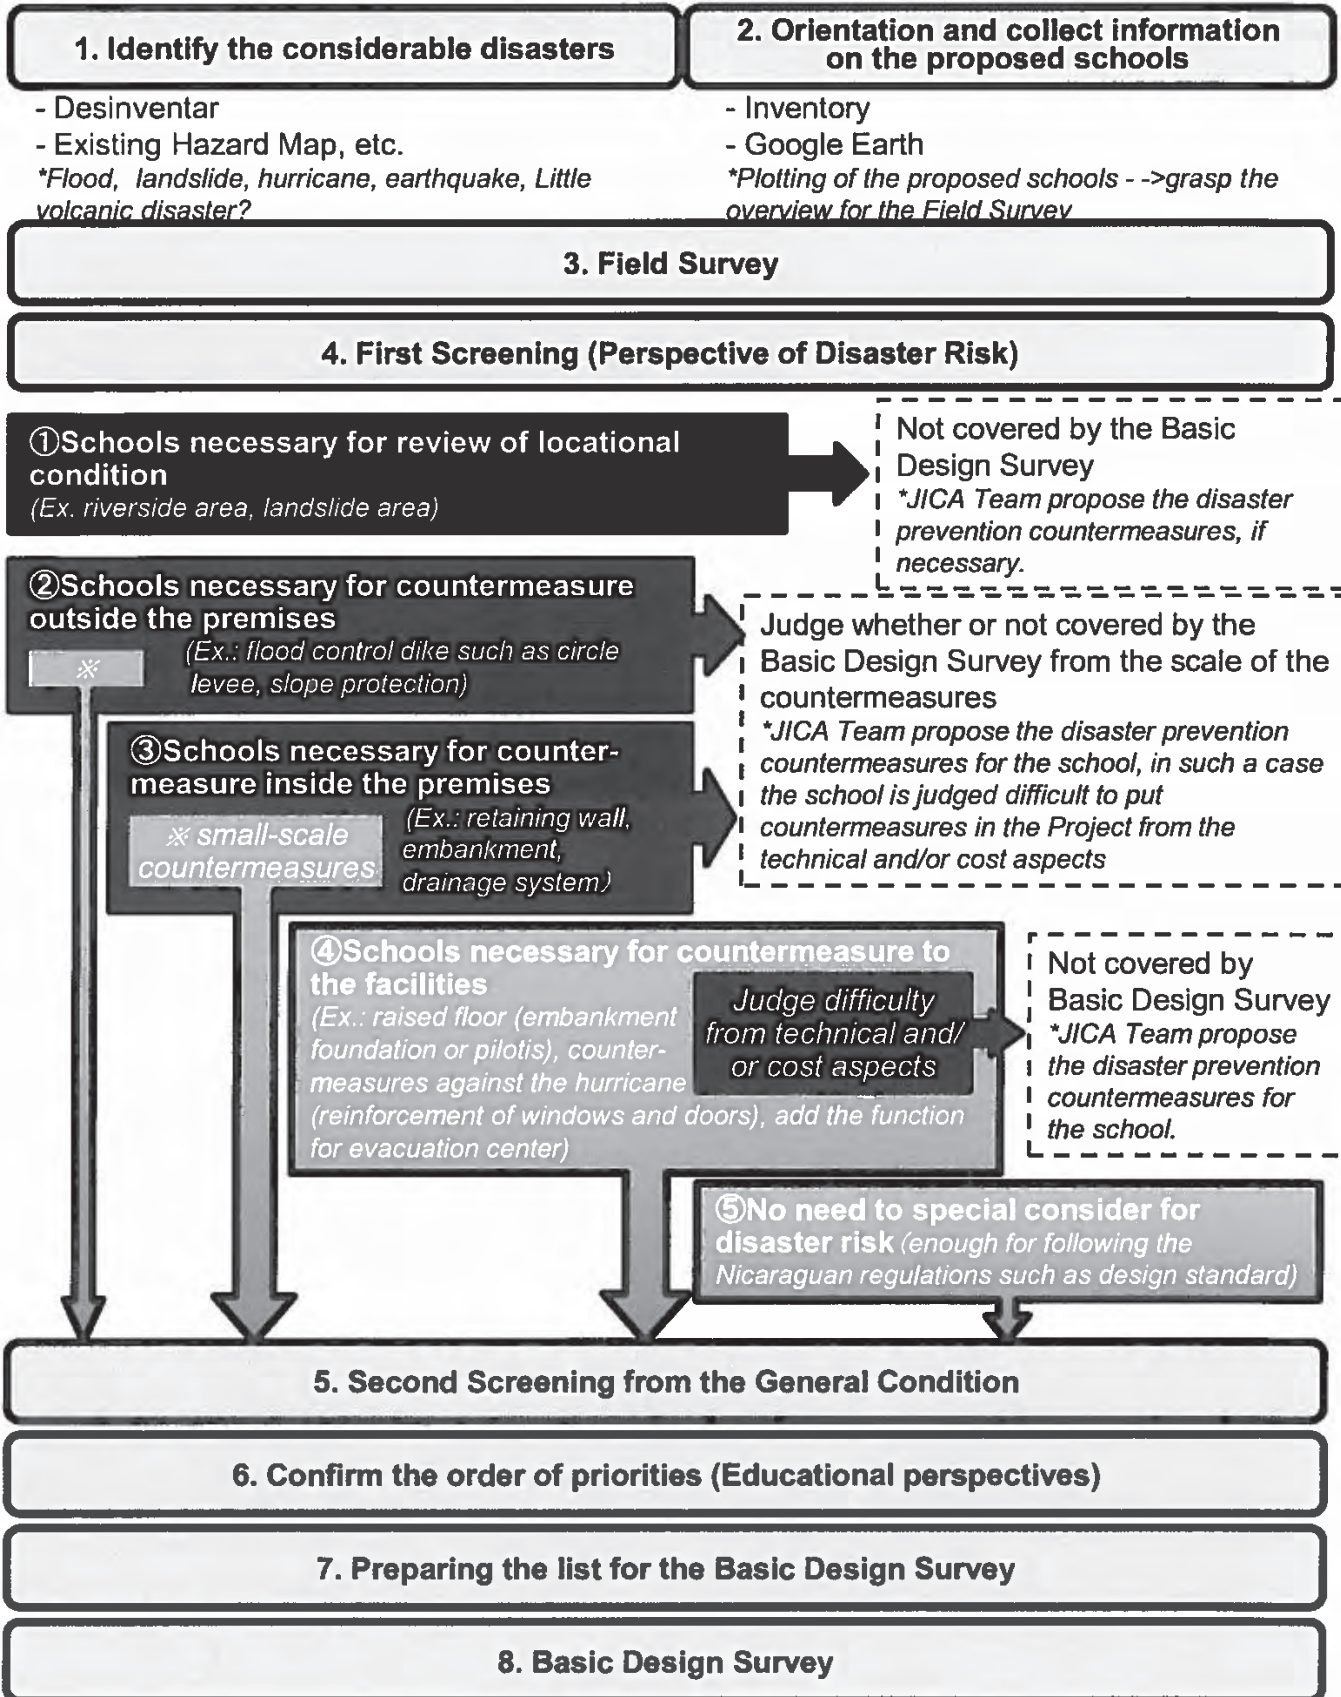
1. Identify the considerable disasters

2. Orientation and collect information on the proposed schools

- Desinventar
- Existing Hazard Map, etc.
*Flood, landslide, hurricane, earthquake, Little volcanic disaster?

- Inventory
- Google Earth
*Plotting of the proposed schools - ->grasp the overview for the Field Survey

3. Field Survey

4. First Screening (Perspective of Disaster Risk)

①Schools necessary for review of locational condition
(Ex. riverside area, landslide area)

Not covered by the Basic Design Survey
*JICA Team propose the disaster prevention countermeasures, if necessary.

②Schools necessary for countermeasure outside the premises
※
(Ex.: flood control dike such as circle levee, slope protection)

Judge whether or not covered by the Basic Design Survey from the scale of the countermeasures
*JICA Team propose the disaster prevention countermeasures for the school, in such a case the school is judged difficult to put countermeasures in the Project from the technical and/or cost aspects

③Schools necessary for countermeasure inside the premises
※ small-scale countermeasures
(Ex.: retaining wall, embankment, drainage system)

④Schools necessary for countermeasure to the facilities
(Ex.: raised floor (embankment foundation or pilotis), countermeasures against the hurricane (reinforcement of windows and doors), add the function for evacuation center)

Judge difficulty from technical and/ or cost aspects

Not covered by Basic Design Survey
*JICA Team propose the disaster prevention countermeasures for the school.

⑤No need to special consider for disaster risk (enough for following the Nicaraguan regulations such as design standard)

5. Second Screening from the General Condition

6. Confirm the order of priorities (Educational perspectives)

7. Preparing the list for the Basic Design Survey

8. Basic Design Survey